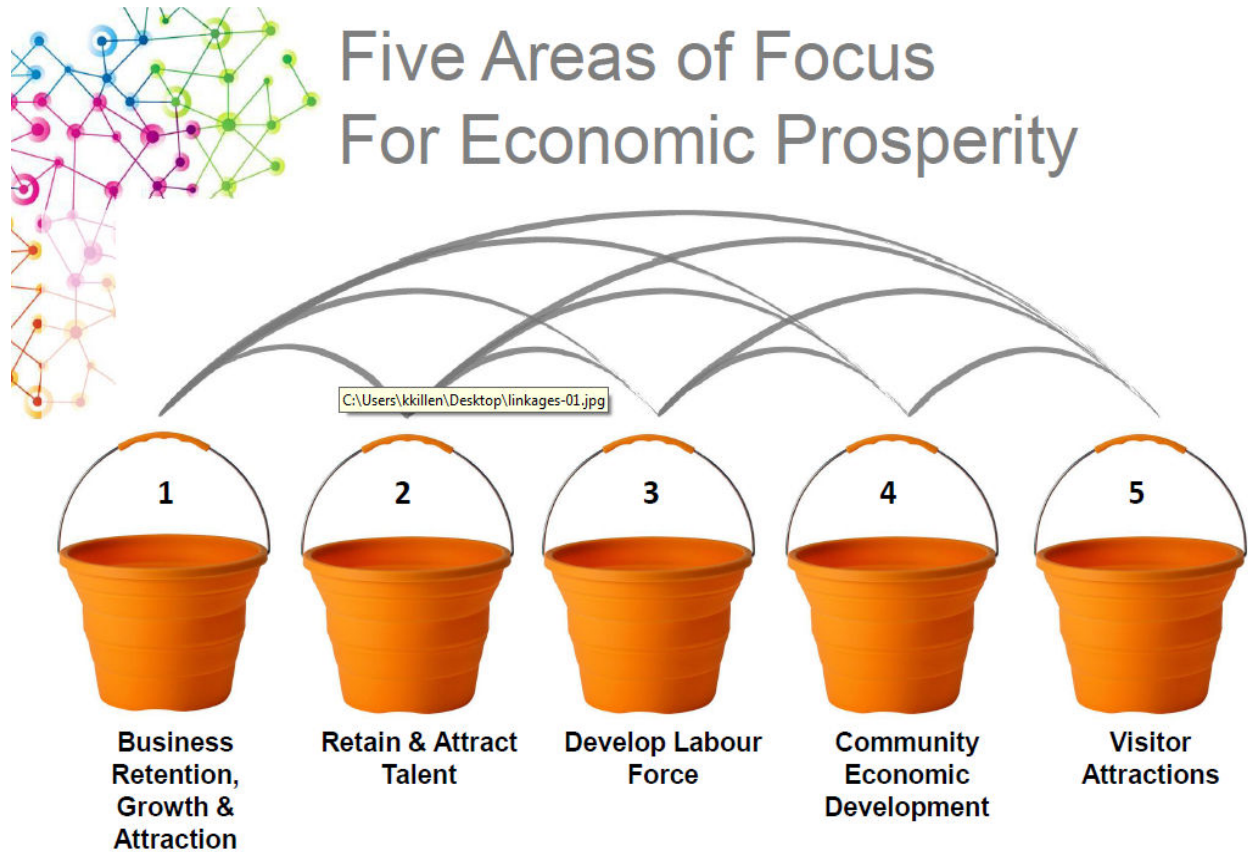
Five Areas of Focus
For Economic Prosperity

C:\Users\kkillen\Desktop\linkages-01.jpg

1

2

3

4

5

Business Retention, Growth & Attraction

Retain & Attract Talent

Develop Labour Force

Community Economic Development

Visitor Attractions